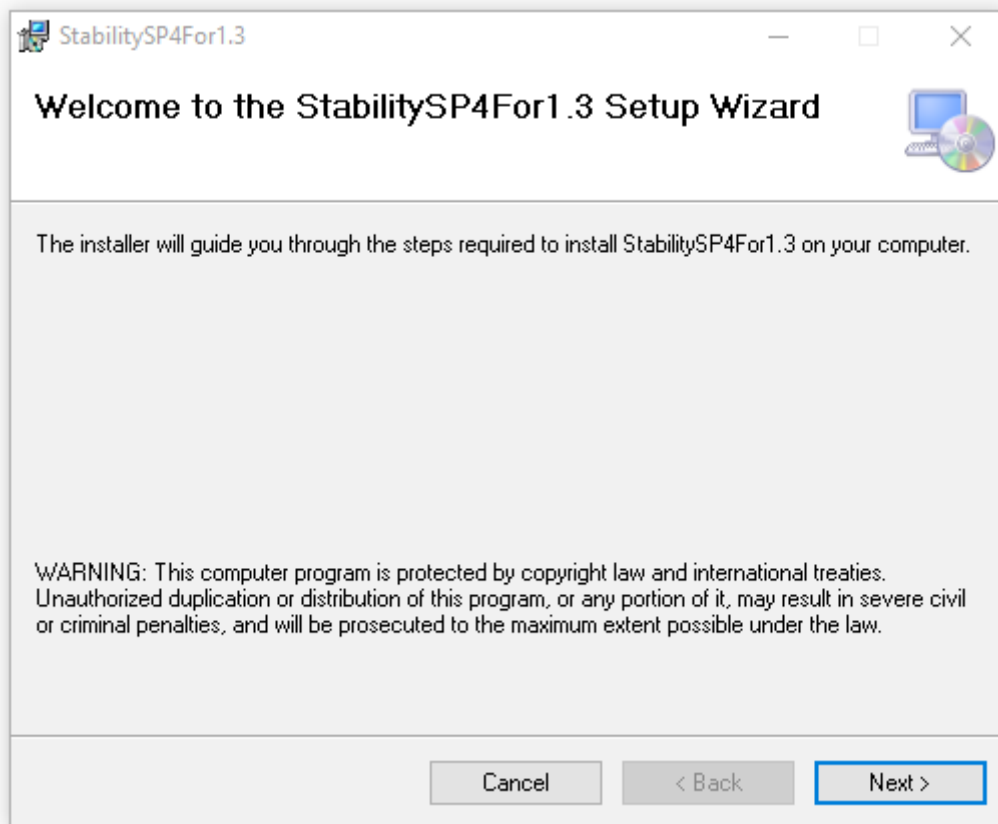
StabilitySP4For1.3

Welcome to the StabilitySP4For1.3 Setup Wizard

The installer will guide you through the steps required to install StabilitySP4For1.3 on your computer.

WARNING: This computer program is protected by copyright law and international treaties. Unauthorized duplication or distribution of this program, or any portion of it, may result in severe civil or criminal penalties, and will be prosecuted to the maximum extent possible under the law.

Cancel
< Back
Next >